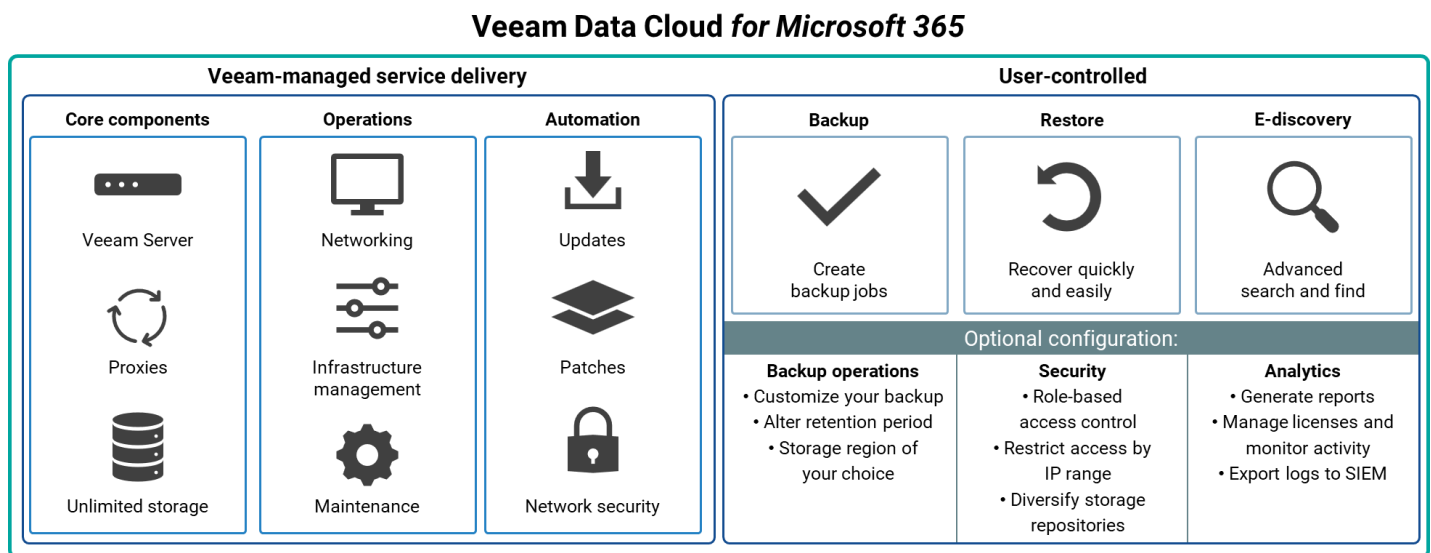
Veeam Data Cloud *for Microsoft 365*

Veeam-managed service delivery

Core components

Veeam Server

Proxies

Unlimited storage

Operations

Networking

Infrastructure management

Maintenance

Automation

Updates

Patches

Network security

User-controlled

Backup

Create backup jobs

Restore

Recover quickly and easily

E-discovery

Advanced search and find

Optional configuration:

Backup operations
• Customize your backup
• Alter retention period
• Storage region of your choice

Security
• Role-based access control
• Restrict access by IP range
• Diversify storage repositories

Analytics
• Generate reports
• Manage licenses and monitor activity
• Export logs to SIEM